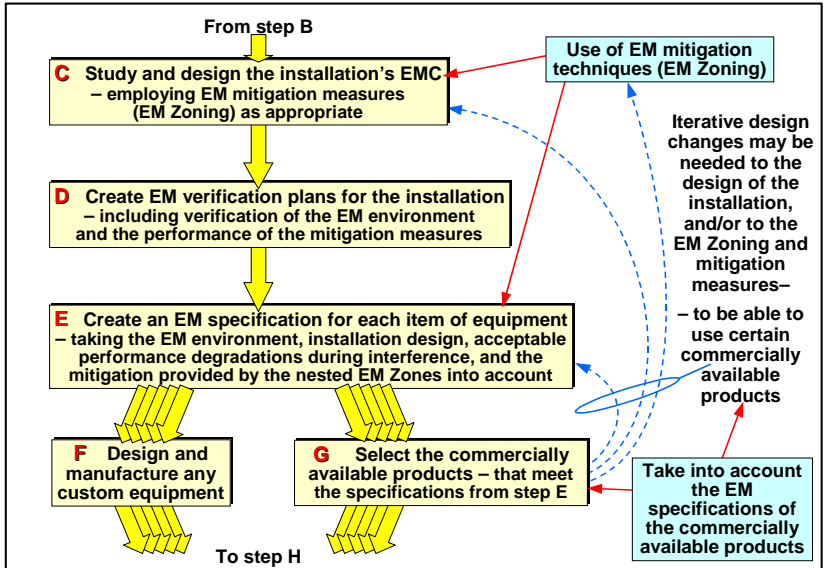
From step B

C Study and design the installation's EMC – employing EM mitigation measures (EM Zoning) as appropriate

Use of EM mitigation techniques (EM Zoning)

Iterative design changes may be needed to the design of the installation, and/or to the EM Zoning and mitigation measures–

– to be able to use certain commercially available products

D Create EM verification plans for the installation – including verification of the EM environment and the performance of the mitigation measures

E Create an EM specification for each item of equipment – taking the EM environment, installation design, acceptable performance degradations during interference, and the mitigation provided by the nested EM Zones into account

F Design and manufacture any custom equipment

G Select the commercially available products – that meet the specifications from step E

Take into account the EM specifications of the commercially available products

To step H